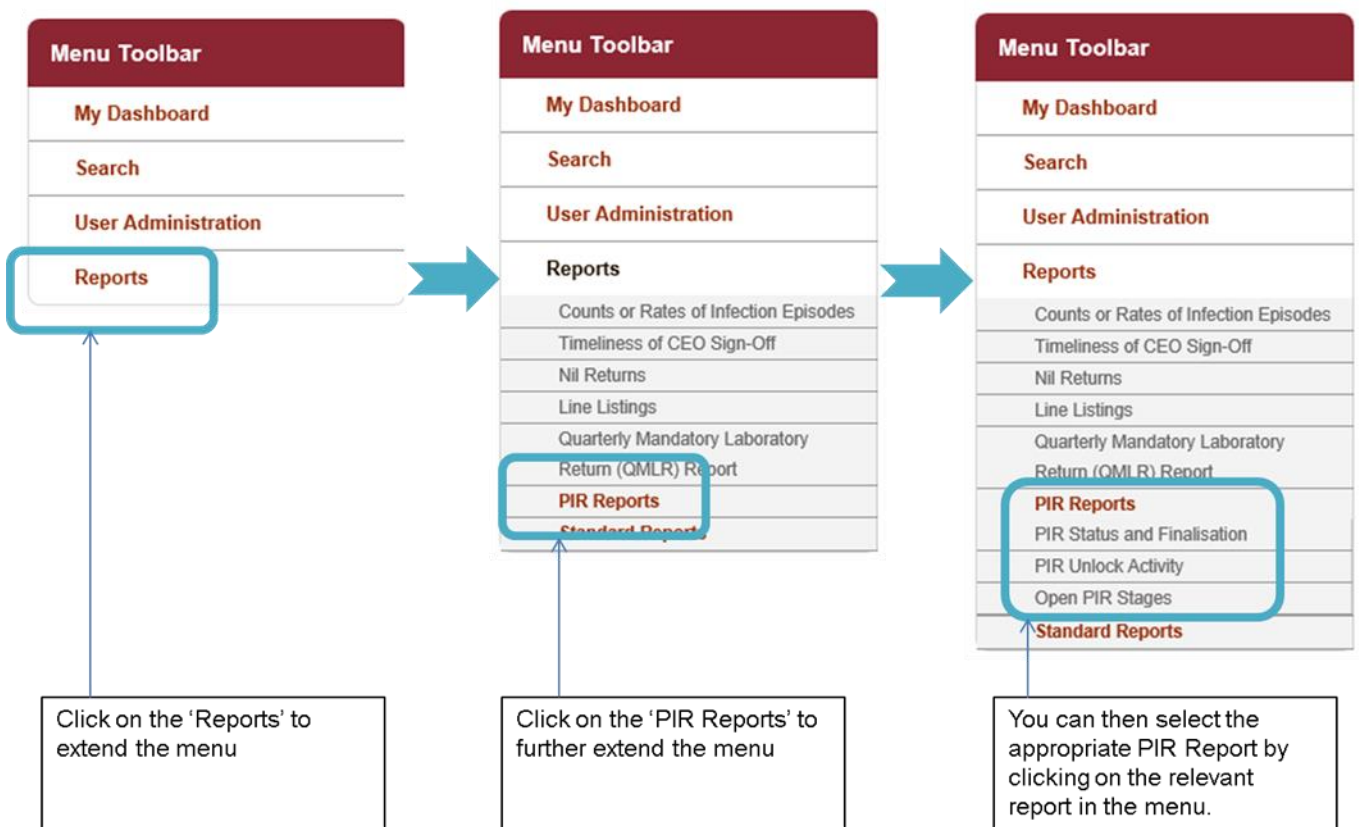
Menu Toolbar

My Dashboard

Search

User Administration

Reports

Menu Toolbar

My Dashboard

Search

User Administration

Reports

Counts or Rates of Infection Episodes

Timeliness of CEO Sign-Off

Nil Returns

Line Listings

Quarterly Mandatory Laboratory Return (QMLR) Report

PIR Reports

Standard Reports

Menu Toolbar

My Dashboard

Search

User Administration

Reports

Counts or Rates of Infection Episodes

Timeliness of CEO Sign-Off

Nil Returns

Line Listings

Quarterly Mandatory Laboratory Return (QMLR) Report

PIR Reports

PIR Status and Finalisation

PIR Unlock Activity

Open PIR Stages

Standard Reports

Click on the 'Reports' to extend the menu

Click on the 'PIR Reports' to further extend the menu

You can then select the appropriate PIR Report by clicking on the relevant report in the menu.